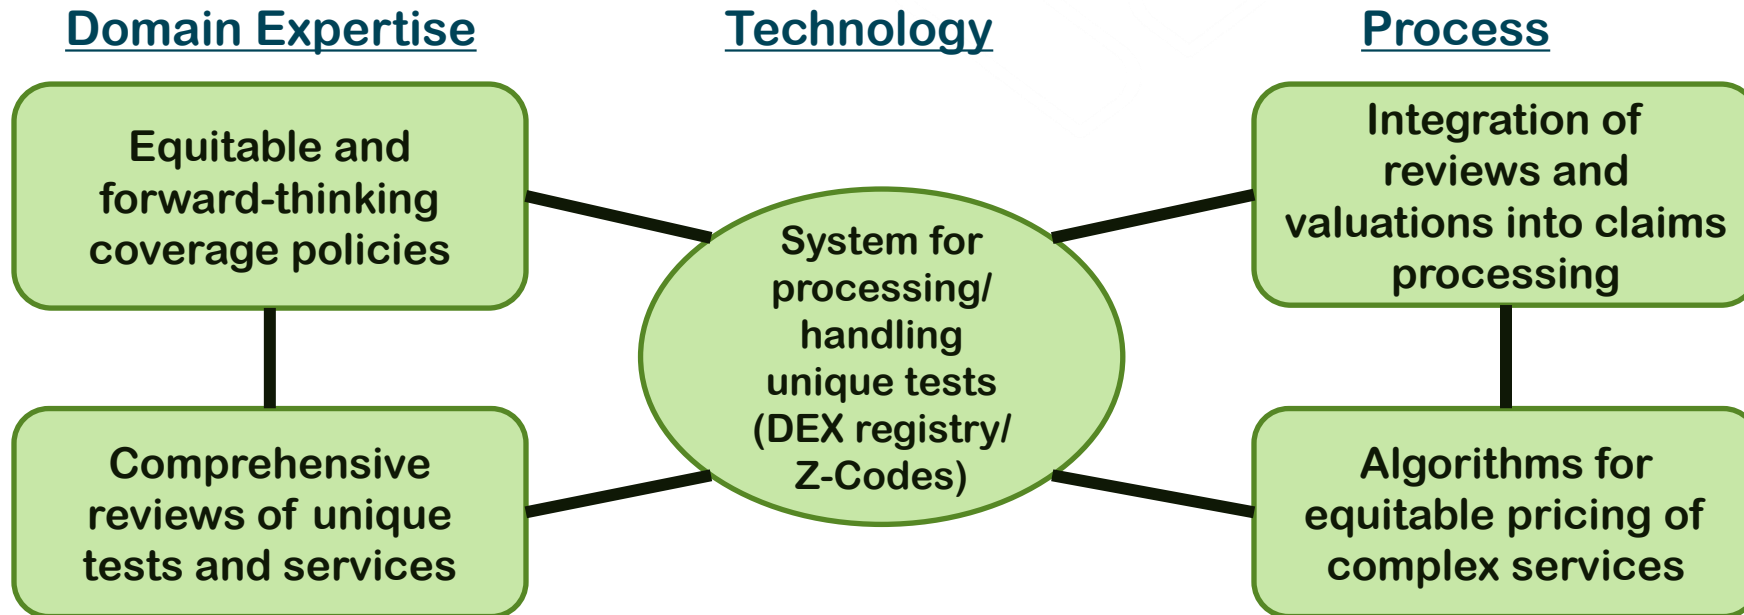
Domain Expertise

Technology

Process

Equitable and forward-thinking coverage policies

Comprehensive reviews of unique tests and services

System for processing/ handling unique tests (DEX registry/ Z-Codes)

Integration of reviews and valuations into claims processing

Algorithms for equitable pricing of complex services